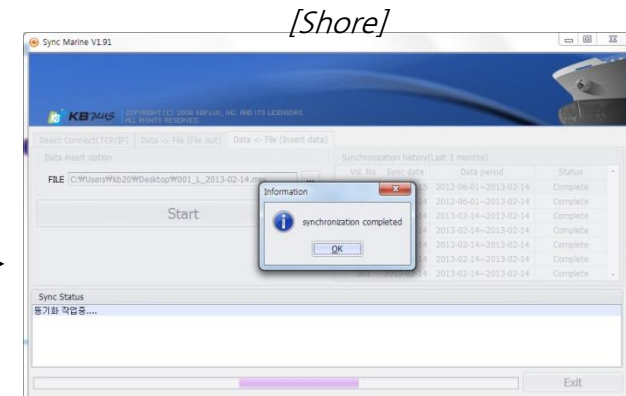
[Shore]

Sync Marine V1.91

KB플러스 COPYRIGHT (C) 2006 KBPLUS, INC. AND ITS LICENSORS. ALL RIGHTS RESERVED.

Direct Connect(TCP/IP) | Data -> File (File out) | Data <- File (Insert data)

Data insert option

FILE C:₩Users₩kb20₩Desktop₩001_1_2013-02-14.m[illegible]

Start

Synchronization history(Last 3 months)

| Vsl. No | Sync date | Data period | Status |
|---|---|---|---|
| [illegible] | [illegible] | 2012-06-01~2013-02-14 | Complete |
| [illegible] | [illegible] | 2012-06-01~2013-02-14 | Complete |
| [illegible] | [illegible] | 2013-02-14~2013-02-14 | Complete |
| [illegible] | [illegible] | 2013-02-14~2013-02-14 | Complete |
| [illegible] | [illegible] | 2013-02-14~2013-02-14 | Complete |
| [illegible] | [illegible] | 2013-02-14~2013-02-14 | Complete |
| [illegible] | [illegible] | 2013-02-14~2013-02-14 | Complete |

Information

synchronization completed

OK

Sync Status

동기화 작업중....

Exit